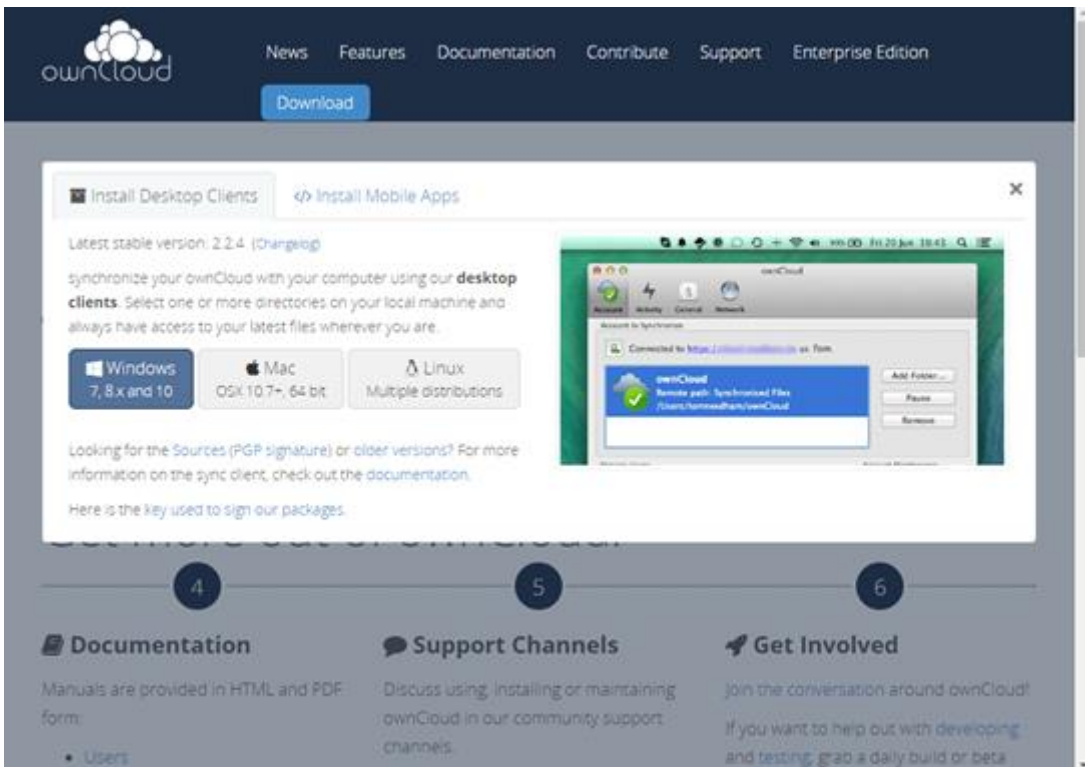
ownCloud

News Features Documentation Contribute Support Enterprise Edition

Download

Install Desktop Clients

</> Install Mobile Apps

×

Latest stable version: 2.2.4 (Changelog)

synchronize your ownCloud with your computer using our **desktop clients**. Select one or more directories on your local machine and always have access to your latest files wherever you are.

Windows
7, 8.x and 10

Mac
OSX 10.7+, 64 bit

Linux
Multiple distributions

Looking for the Sources (PGP signature) or older versions? For more information on the sync client, check out the documentation.

Here is the key used to sign our packages.

ownCloud

Account Activity General Network

Connected to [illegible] as Tom.

ownCloud
Remote path: Synchronised Files
/Users/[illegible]/ownCloud

Add Folder...

Pause

Remove

4

5

6

Documentation

Manuals are provided in HTML and PDF form:

• Users

Support Channels

Discuss using, installing or maintaining ownCloud in our community support channels.

Get Involved

Join the conversation around ownCloud!

If you want to help out with developing and testing, grab a daily build or beta